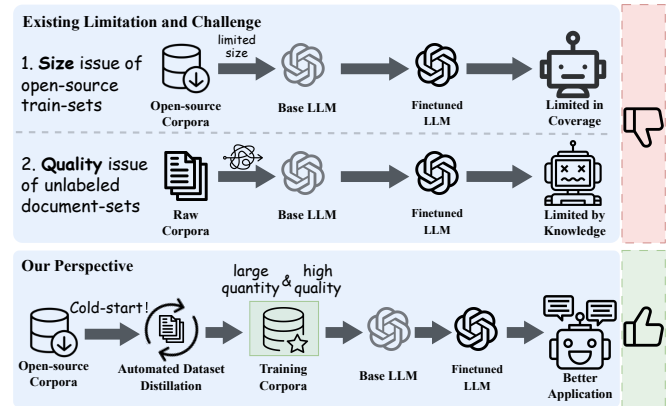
Existing Limitation and Challenge

1. Size issue of open-source train-sets

limited size

Open-source Corpora

Base LLM

Finetuned LLM

Limited in Coverage

2. Quality issue of unlabeled document-sets

Raw Corpora

Base LLM

Finetuned LLM

Limited by Knowledge

Our Perspective

large quantity & high quality

Cold-start!

Open-source Corpora

Automated Dataset Distillation

Training Corpora

Base LLM

Finetuned LLM

Better Application